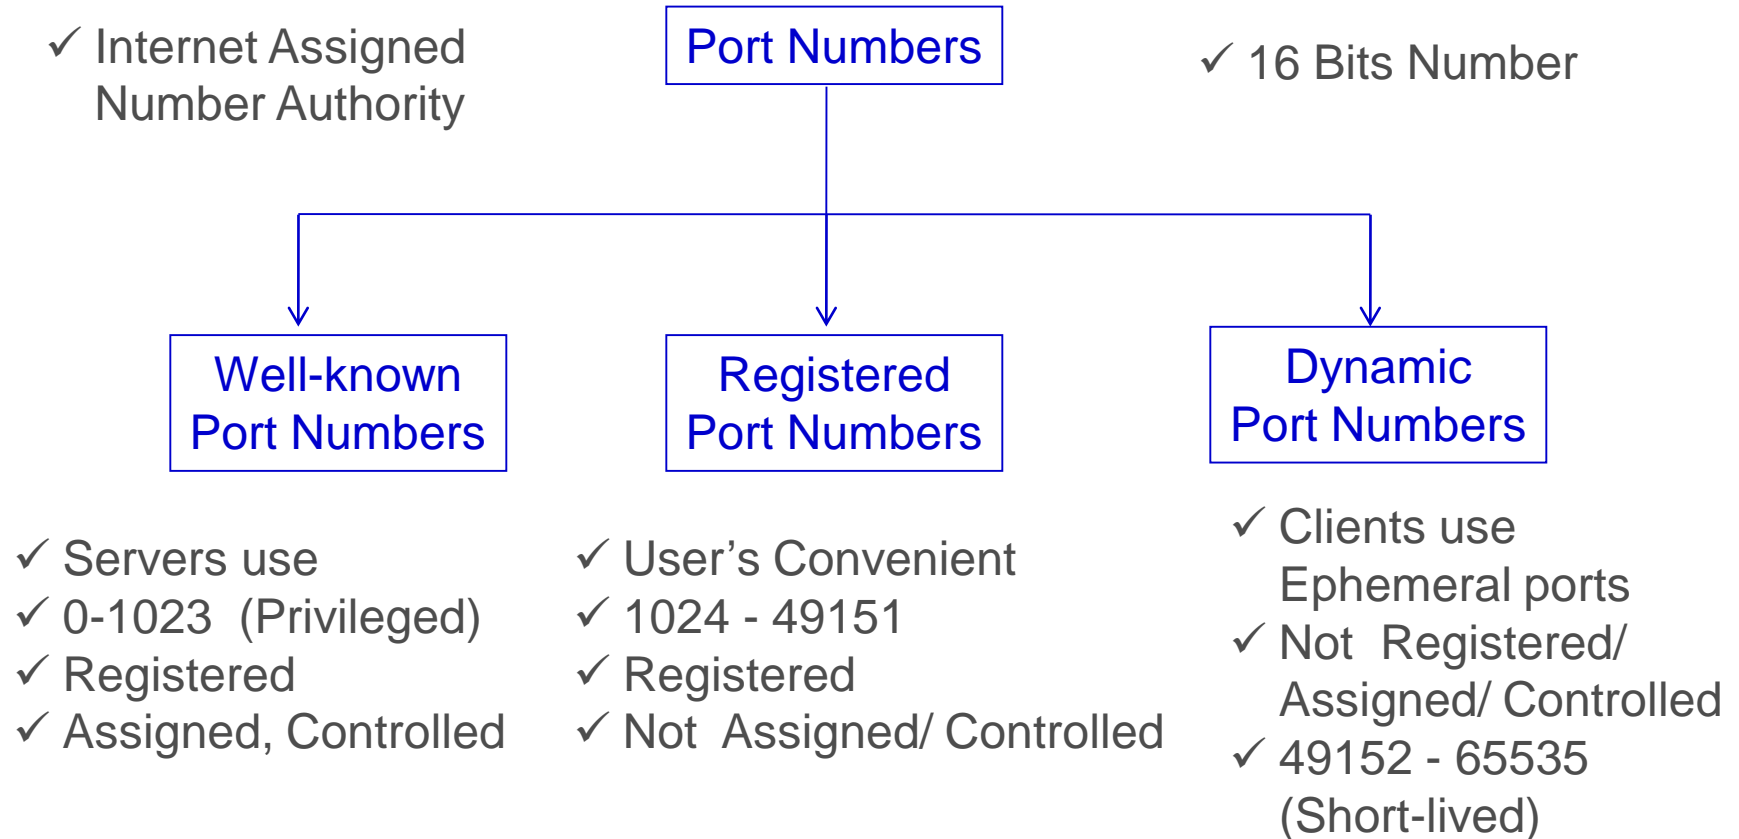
✓ Internet Assigned Number Authority

Port Numbers

✓ 16 Bits Number

Well-known Port Numbers

Registered Port Numbers

Dynamic Port Numbers

✓ Servers use
✓ 0-1023 (Privileged)
✓ Registered
✓ Assigned, Controlled

✓ User’s Convenient
✓ 1024 - 49151
✓ Registered
✓ Not Assigned/ Controlled

✓ Clients use Ephemeral ports
✓ Not Registered/ Assigned/ Controlled
✓ 49152 - 65535 (Short-lived)